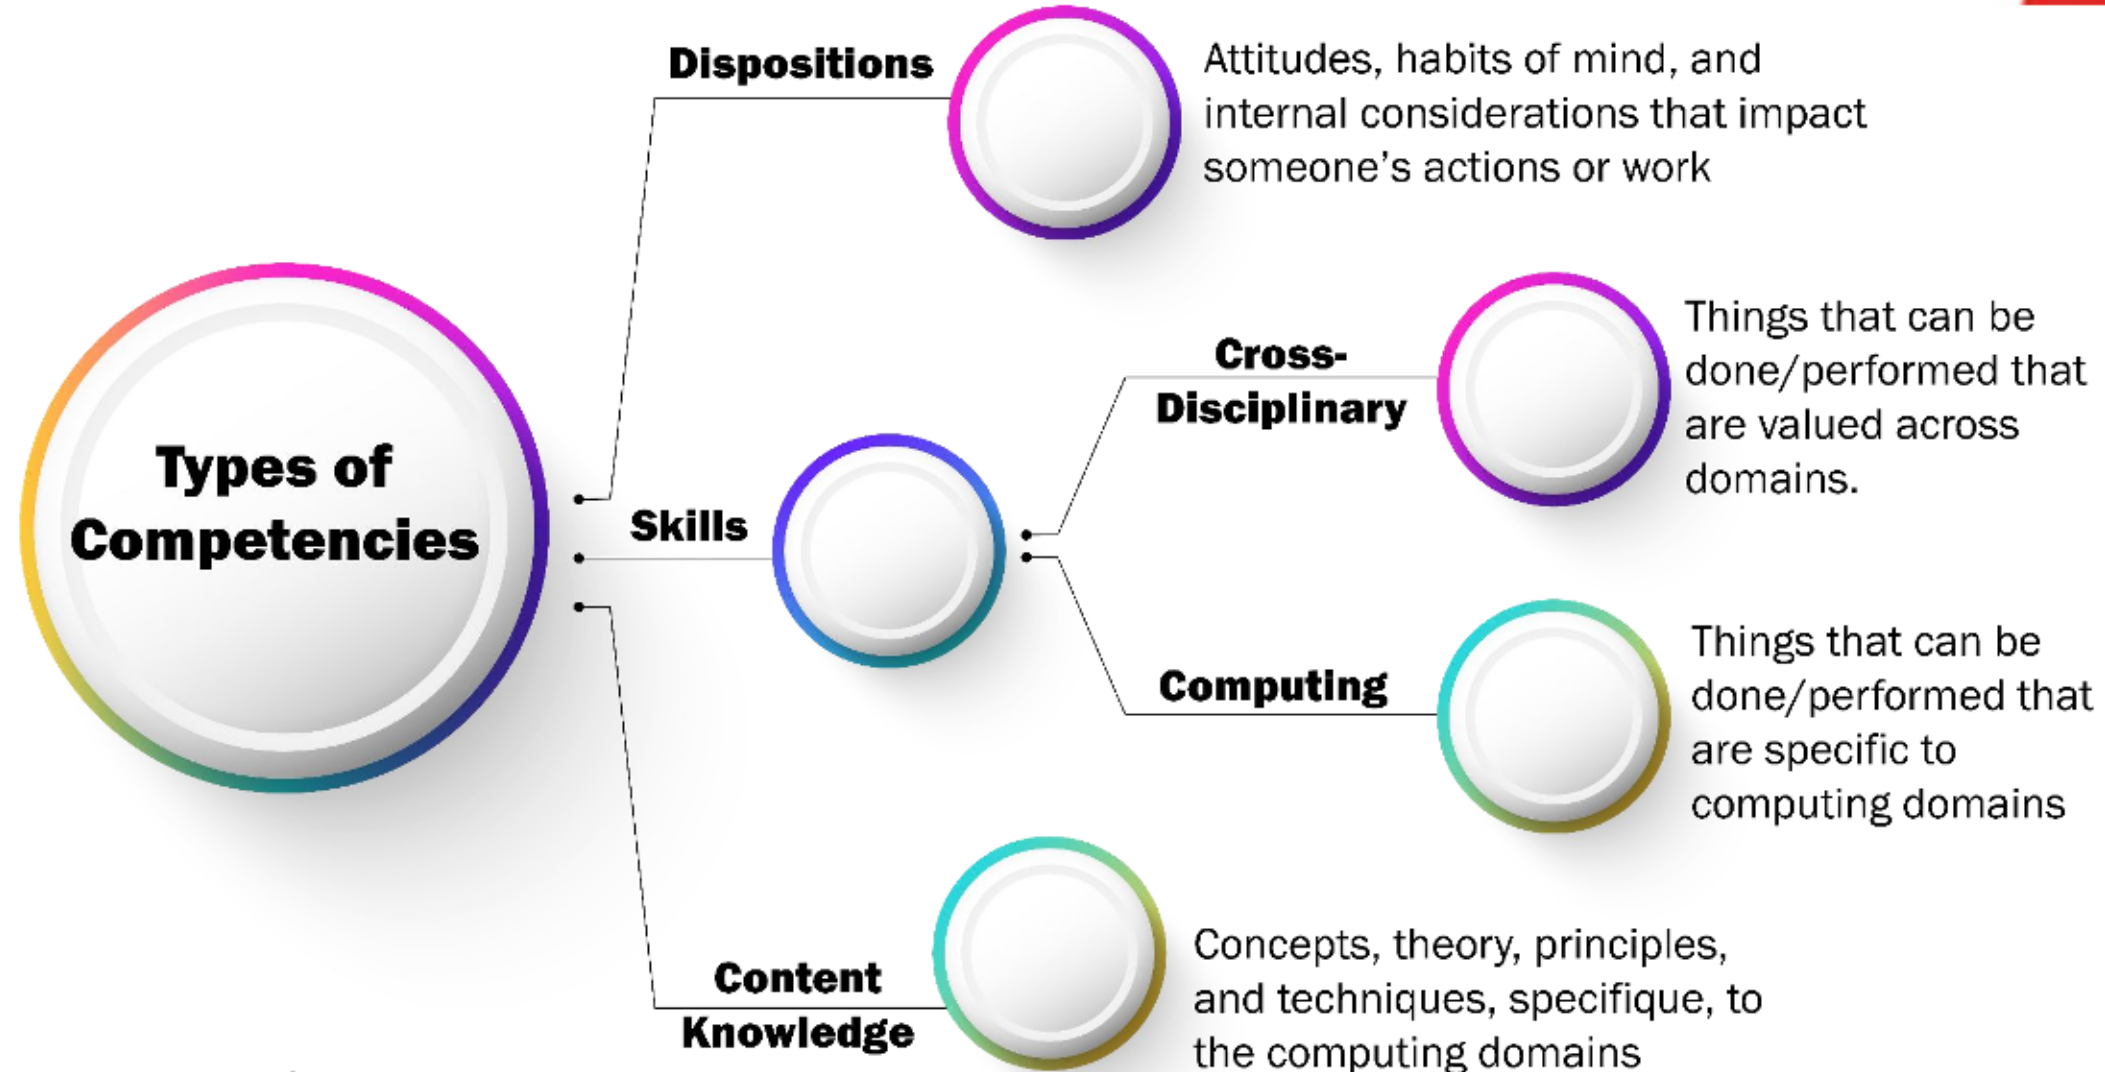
Types of Competencies

Dispositions

Attitudes, habits of mind, and internal considerations that impact someone's actions or work

Skills

Cross-Disciplinary

Things that can be done/performed that are valued across domains.

Computing

Things that can be done/performed that are specific to computing domains

Content Knowledge

Concepts, theory, principles, and techniques, specifique, to the computing domains